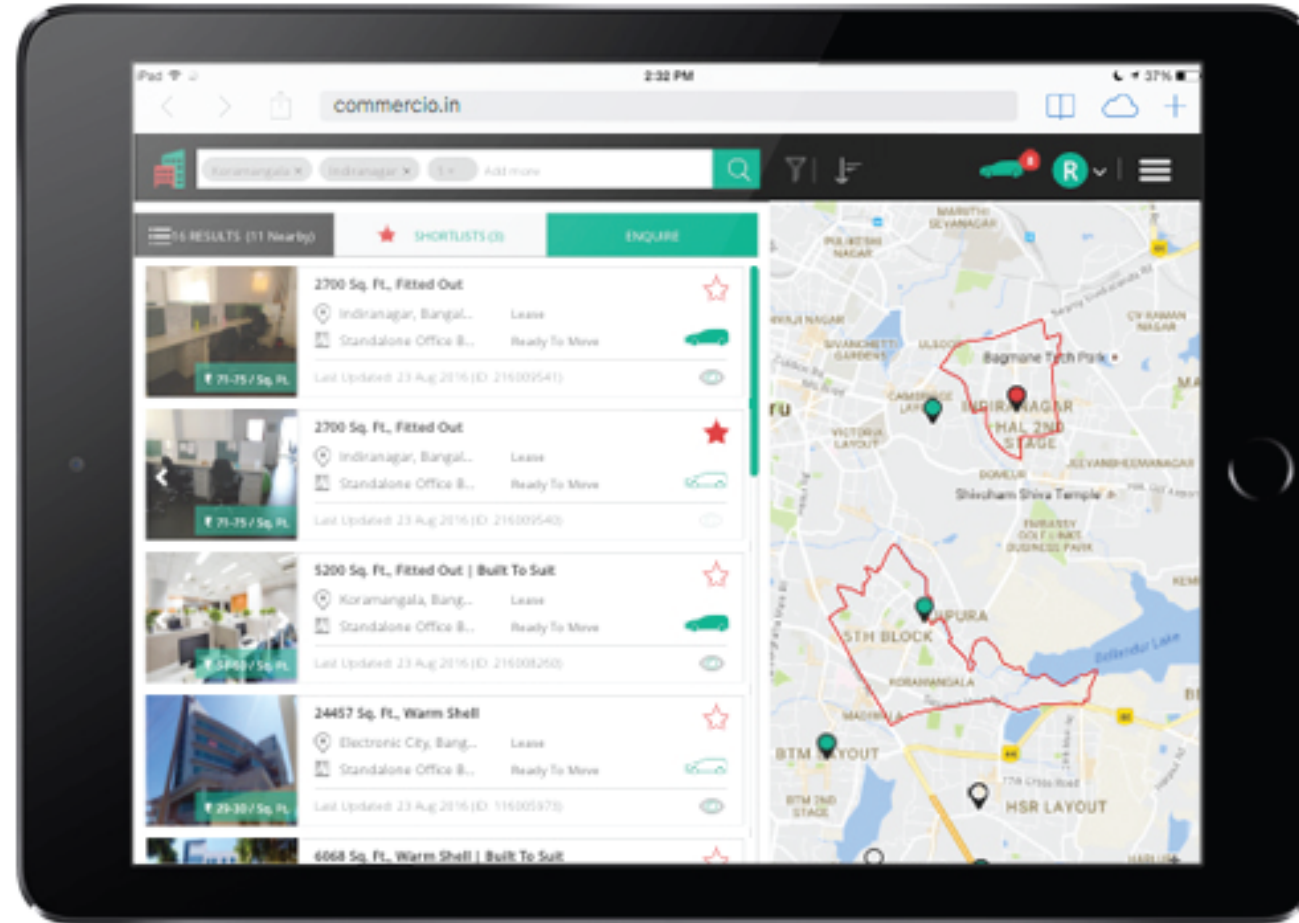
iPad 2:32 PM 37%

commercio.in

Koramangala × Indiranagar × 1 × Add more

8

R

16 RESULTS (11 Nearby)

SHORTLISTS (3)

ENQUIRE

2700 Sq. Ft., Fitted Out
Indiranagar, Bangal... Lease
Standalone Office B... Ready To Move
₹ 71-75 / Sq. Ft.
Last Updated: 23 Aug 2016 (ID: 216009541)

2700 Sq. Ft., Fitted Out
Indiranagar, Bangal... Lease
Standalone Office B... Ready To Move
₹ 71-75 / Sq. Ft.
Last Updated: 23 Aug 2016 (ID: 216009540)

5200 Sq. Ft., Fitted Out | Built To Suit
Koramangala, Bang... Lease
Standalone Office B... Ready To Move
₹ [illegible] / Sq. Ft.
Last Updated: 23 Aug 2016 (ID: 216008260)

24457 Sq. Ft., Warm Shell
Electronic City, Bang... Lease
Standalone Office B... Ready To Move
₹ 29-30 / Sq. Ft.
Last Updated: 23 Aug 2016 (ID: 116005975)

6068 Sq. Ft., Warm Shell | Built To Suit

MARUTHI SEVANAGAR
PULIKESHI NAGAR
CV RAMAN NAGAR
SIVANCHETTI GARDENS
ULSOOR
Bagmane Tech Park
CAMBRIDGE LAYOUT
INDIRANAGAR
HAL 2ND STAGE
ru
VICTORIA LAYOUT
JEEVANBHEEMANAGAR
DOMLUR
Shivoham Shiva Temple
EMBASSY GOLF LINKS BUSINESS PARK
5TH BLOCK
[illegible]PURA
KORAMANGALA
Bellandur Lake
MADIWALA
BTM LAYOUT
BTM 2ND STAGE
HSR LAYOUT
17th Cross Road